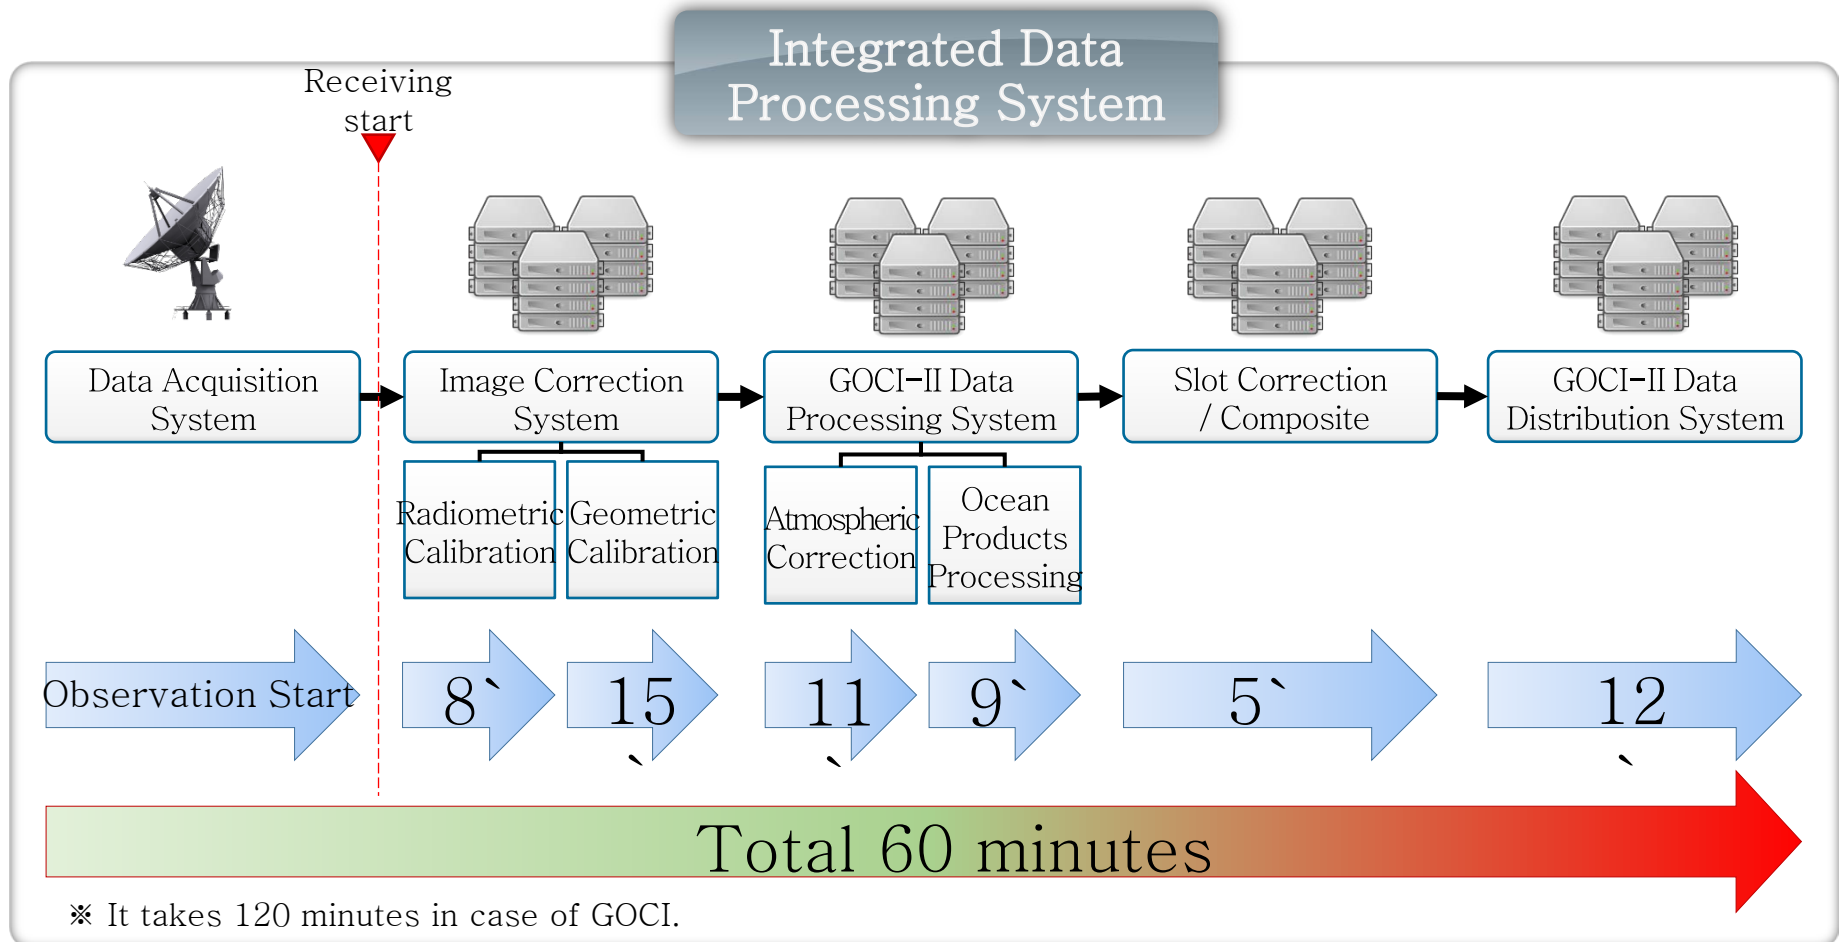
Integrated Data Processing System

Receiving start

Data Acquisition System

Image Correction System

Radiometric Calibration

Geometric Calibration

GOCI−II Data Processing System

Atmospheric Correction

Ocean Products Processing

Slot Correction / Composite

GOCI−II Data Distribution System

Observation Start

8`

15`

11`

9`

5`

12`

Total 60 minutes

※ It takes 120 minutes in case of GOCI.